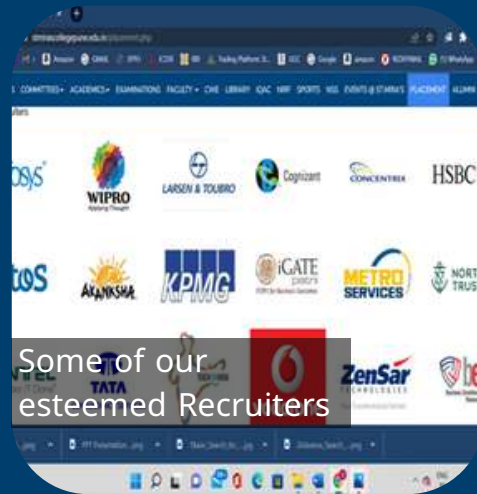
stmirascollegepune.edu.in/placement.php

COMMITTEES ACADEMICS EXAMINATIONS FACULTY CWE LIBRARY IQAC NIRF SPORTS NSS EVENTS @ STMIRA'S PLACEMENT ALUMNI

uiters

osys

WIPRO

LARSEN & TOUBRO

Cognizant

CONCENTRIX

HSBC

tos

AKANKSHA

KPMG

iGATE

METRO SERVICES

NORT TRUS

TATA

ZenSar TECHNOLOGIES

Some of our esteemed Recruiters